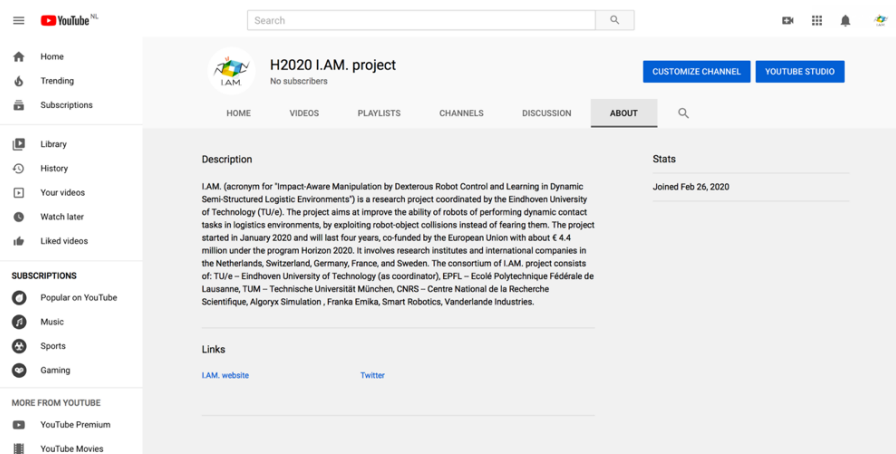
YouTube NL

Search

Home
Trending
Subscriptions
Library
History
Your videos
Watch later
Liked videos

SUBSCRIPTIONS
Popular on YouTube
Music
Sports
Gaming

MORE FROM YOUTUBE
YouTube Premium
YouTube Movies

I.AM.

H2020 I.AM. project
No subscribers

CUSTOMIZE CHANNEL
YOUTUBE STUDIO

HOME
VIDEOS
PLAYLISTS
CHANNELS
DISCUSSION
ABOUT

Description

I.AM. (acronym for "Impact-Aware Manipulation by Dexterous Robot Control and Learning in Dynamic Semi-Structured Logistic Environments") is a research project coordinated by the Eindhoven University of Technology (TU/e). The project aims at improve the ability of robots of performing dynamic contact tasks in logistics environments, by exploiting robot-object collisions instead of fearing them. The project started in January 2020 and will last four years, co-funded by the European Union with about € 4.4 million under the program Horizon 2020. It involves research institutes and international companies in the Netherlands, Switzerland, Germany, France, and Sweden. The consortium of I.AM. project consists of: TU/e – Eindhoven University of Technology (as coordinator), EPFL – École Polytechnique Fédérale de Lausanne, TUM – Technische Universität München, CNRS – Centre National de la Recherche Scientifique, Algoryx Simulation , Franka Emika, Smart Robotics, Vanderlande Industries.

Stats

Joined Feb 26, 2020

Links

I.AM. website
Twitter